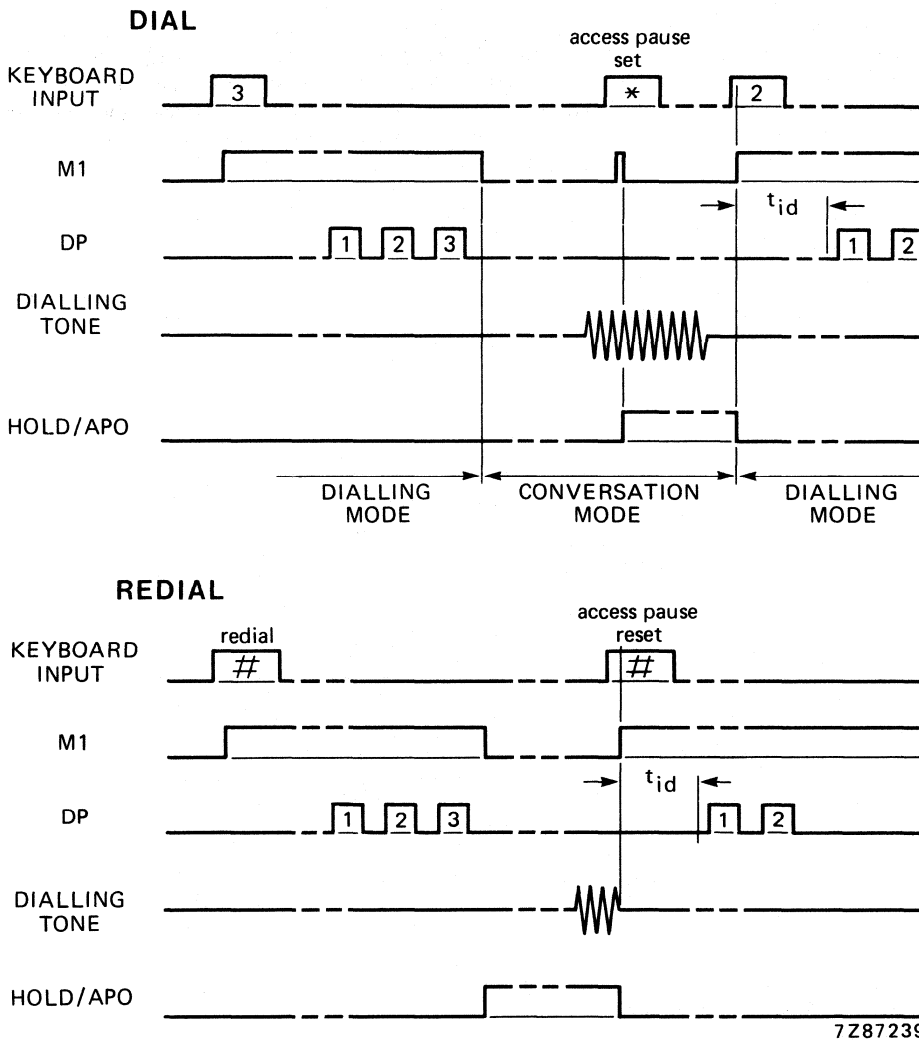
DIAL

access pause set

KEYBOARD INPUT

3

*

2

M1

$t_{id}$

DP

1 2 3

1 2

DIALLING TONE

HOLD/APO

DIALLING MODE

CONVERSATION MODE

DIALLING MODE

REDIAL

redial

access pause reset

KEYBOARD INPUT

#

#

M1

$t_{id}$

DP

1 2 3

1 2

DIALLING TONE

HOLD/APO

7Z8723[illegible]